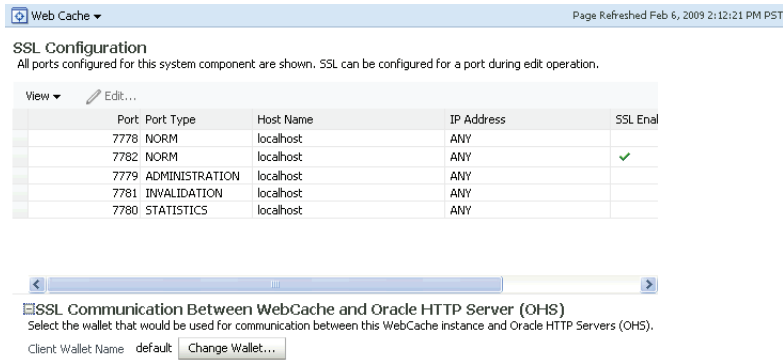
Web Cache ▾

Page Refreshed Feb 6, 2009 2:12:21 PM PST

SSL Configuration

All ports configured for this system component are shown. SSL can be configured for a port during edit operation.

View ▾ Edit...

| Port | Port Type | Host Name | IP Address | SSL Enal |
|---|---|---|---|---|
| 7778 | NORM | localhost | ANY | |
| 7782 | NORM | localhost | ANY | ✓ |
| 7779 | ADMINISTRATION | localhost | ANY | |
| 7781 | INVALIDATION | localhost | ANY | |
| 7780 | STATISTICS | localhost | ANY | |

SSL Communication Between WebCache and Oracle HTTP Server (OHS)

Select the wallet that would be used for communication between this WebCache instance and Oracle HTTP Servers (OHS).

Client Wallet Name default Change Wallet...